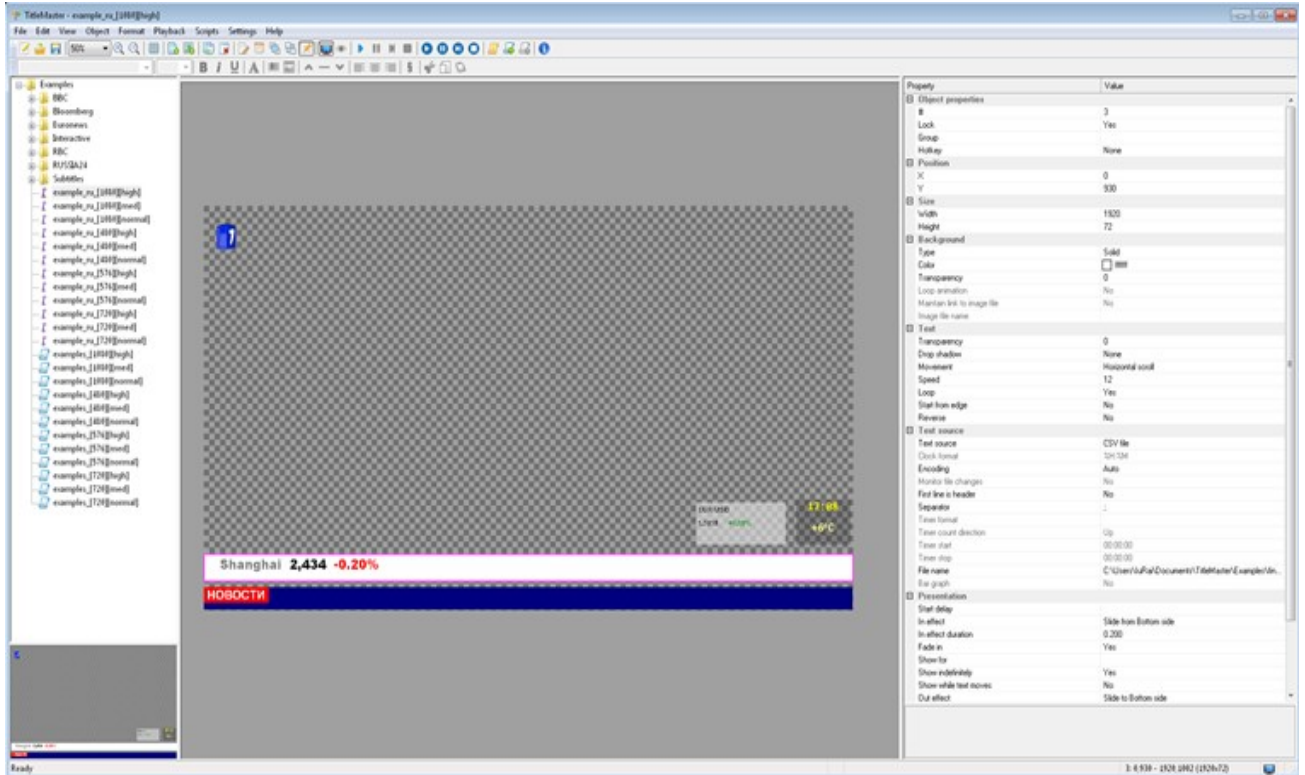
TitleMaster - example_ru_[1080][high]

File Edit View Object Format Playback Scripts Settings Help

50%

Examples
BBC
Bloomberg
Euronews
Interactive
RBC
RUSSIA24
Subtitles
example_ru_[1080][high]
example_ru_[1080][med]
example_ru_[1080][normal]
example_ru_[480][high]
example_ru_[480][med]
example_ru_[480][normal]
example_ru_[576][high]
example_ru_[576][med]
example_ru_[576][normal]
example_ru_[720][high]
example_ru_[720][med]
example_ru_[720][normal]
examples_[1080][high]
examples_[1080][med]
examples_[1080][normal]
examples_[480][high]
examples_[480][med]
examples_[480][normal]
examples_[576][high]
examples_[576][med]
examples_[576][normal]
examples_[720][high]
examples_[720][med]
examples_[720][normal]

1

17:05
+6°C

Shanghai 2,434 -0.20%

НОВОСТИ

| Property | Value |
|---|---|
| Object properties | |
| # | 3 |
| Lock | Yes |
| Group | |
| Hotkey | None |
| Position | |
| X | 0 |
| Y | 930 |
| Size | |
| Width | 1920 |
| Height | 72 |
| Background | |
| Type | Solid |
| Color | ffffff |
| Transparency | 0 |
| Loop animation | No |
| Maintain link to image file | No |
| Image file name | |
| Text | |
| Transparency | 0 |
| Drop shadow | None |
| Movement | Horizontal scroll |
| Speed | 12 |
| Loop | Yes |
| Start from edge | No |
| Reverse | No |
| Text source | |
| Text source | CSV file |
| Clock format | 12H:1M |
| Encoding | Auto |
| Monitor file changes | No |
| First line is header | No |
| Separator | ; |
| Timer format | |
| Timer count direction | Up |
| Timer start | 00:00:00 |
| Timer stop | 00:00:00 |
| File name | C:\Users\luRa\Documents\TitleMaster\Examples\Im... |
| Bar graph | No |
| Presentation | |
| Start delay | |
| In effect | Slide from Bottom side |
| In effect duration | 0.200 |
| Fade in | Yes |
| Show for | |
| Show indefinitely | Yes |
| Show while text moves | No |
| Out effect | Slide to Bottom side |

Ready

3: 0,930 - 1920,1002 (1920x72)